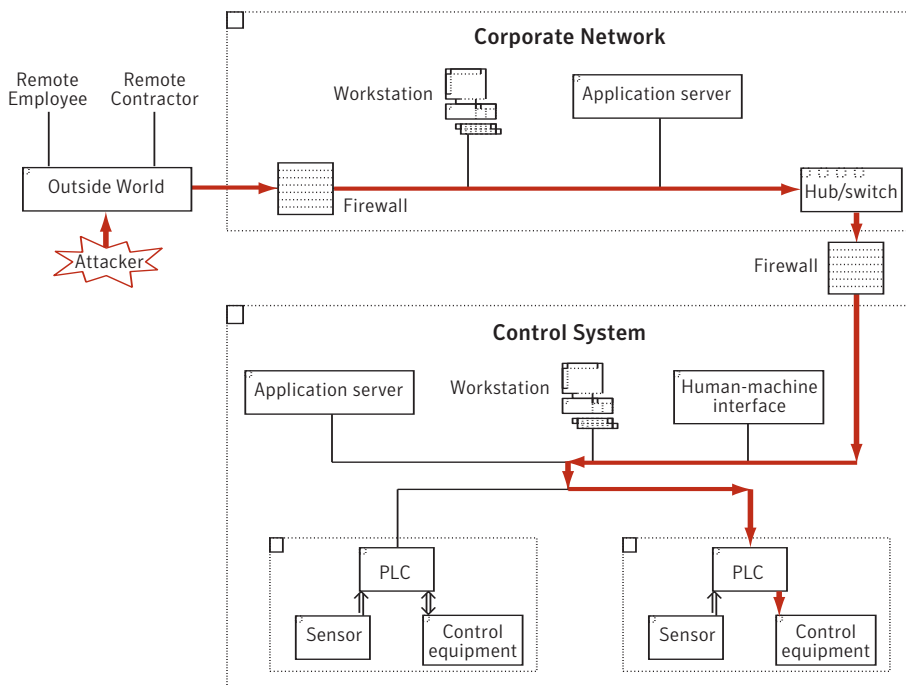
Corporate Network

Remote Employee

Remote Contractor

Outside World

Attacker

Workstation

Application server

Firewall

Hub/switch

Firewall

Control System

Application server

Workstation

Human-machine interface

PLC

Sensor

Control equipment

PLC

Sensor

Control equipment